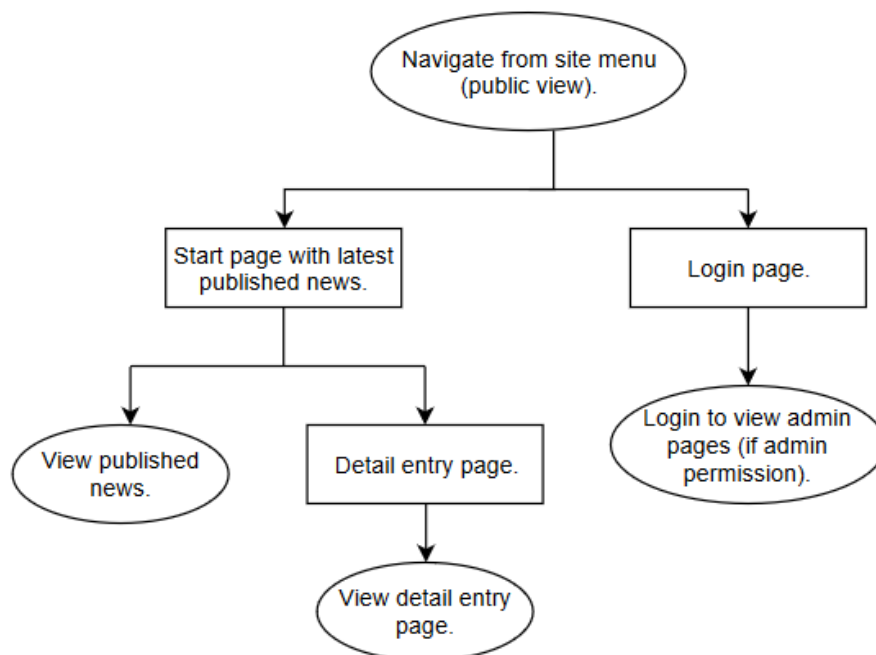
Navigate from site menu (public view).

Start page with latest published news.

Login page.

View published news.

Detail entry page.

Login to view admin pages (if admin permission).

View detail entry page.